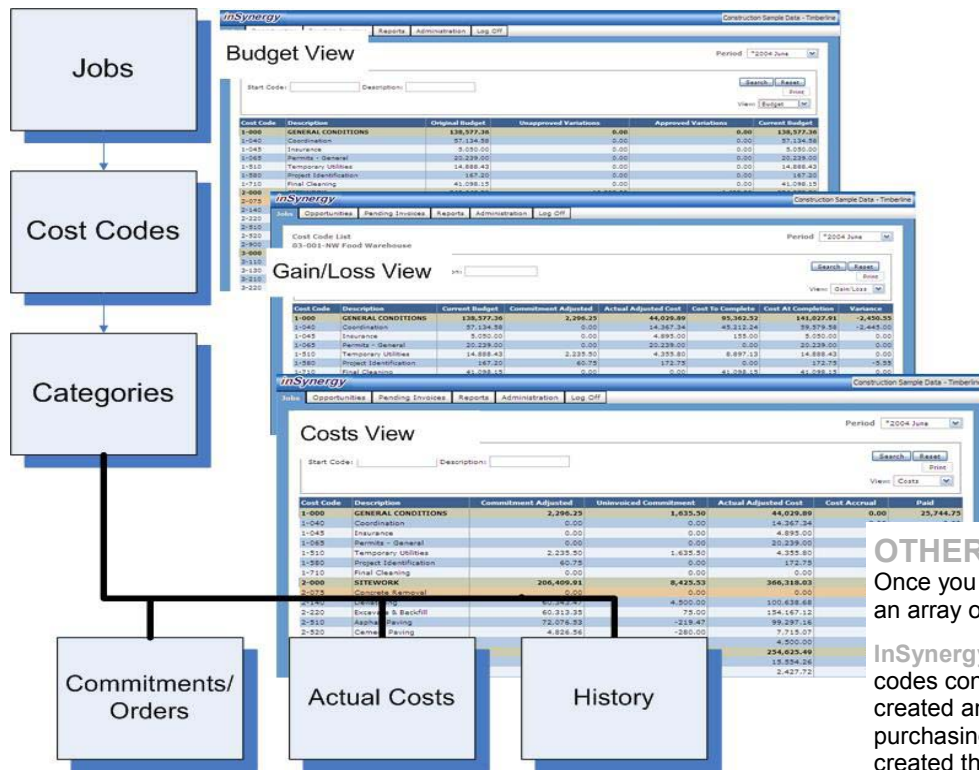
Jobs

Cost Codes

Categories

Commitments/ Orders

Actual Costs

History

inSynergy
Construction Sample Data - Timberline
Reports Administration Log Off

Budget View

Period *2004 June

Start Code: Description:

Search Reset Print
View: Budget

| Cost Code | Description | Original Budget | Unapproved Variations | Approved Variations | Current Budget |
|---|---|---|---|---|---|
| 1-000 | GENERAL CONDITIONS | 138,577.36 | 0.00 | 0.00 | 138,577.36 |
| 1-040 | Coordination | 57,134.58 | 0.00 | 0.00 | 57,134.58 |
| 1-045 | Insurance | 5,050.00 | 0.00 | 0.00 | 5,050.00 |
| 1-065 | Permits - General | 20,239.00 | 0.00 | 0.00 | 20,239.00 |
| 1-510 | Temporary Utilities | 14,888.43 | 0.00 | 0.00 | 14,888.43 |
| 1-580 | Project Identification | 167.20 | 0.00 | 0.00 | 167.20 |
| 1-710 | Final Cleaning | 41,098.15 | 0.00 | 0.00 | 41,098.15 |

inSynergy
Construction Sample Data - Timberline
Jobs Opportunities Pending Invoices Reports Administration Log Off

Cost Code List
03-001-NW Food Warehouse

Period *2004 June

Gain/Loss View

Search Reset Print
View: Gain/Loss

| Cost Code | Description | Current Budget | Commitment Adjusted | Actual Adjusted Cost | Cost To Complete | Cost At Completion | Variance |
|---|---|---|---|---|---|---|---|
| 1-000 | GENERAL CONDITIONS | 138,577.36 | 2,296.25 | 44,029.89 | 95,362.52 | 141,027.91 | -2,450.55 |
| 1-040 | Coordination | 57,134.58 | 0.00 | 14,367.34 | 45,212.24 | 59,579.58 | -2,445.00 |
| 1-045 | Insurance | 5,050.00 | 0.00 | 4,895.00 | 155.00 | 5,050.00 | 0.00 |
| 1-065 | Permits - General | 20,239.00 | 0.00 | 20,239.00 | 0.00 | 20,239.00 | 0.00 |
| 1-510 | Temporary Utilities | 14,888.43 | 2,235.50 | 4,355.80 | 8,897.13 | 14,888.43 | 0.00 |
| 1-580 | Project Identification | 167.20 | 60.75 | 172.75 | 0.00 | 172.75 | -5.55 |
| 1-710 | Final Cleaning | 41,098.15 | 0.00 | 0.00 | 41,098.15 | 41,098.15 | 0.00 |

inSynergy
Construction Sample Data - Timberline
Jobs Opportunities Pending Invoices Reports Administration Log Off

Costs View

Period *2004 June

Start Code: Description:

Search Reset Print
View: Costs

| Cost Code | Description | Commitment Adjusted | Uninvoiced Commitment | Actual Adjusted Cost | Cost Accrual | Paid |
|---|---|---|---|---|---|---|
| 1-000 | GENERAL CONDITIONS | 2,296.25 | 1,635.50 | 44,029.89 | 0.00 | 25,744.75 |
| 1-040 | Coordination | 0.00 | 0.00 | 14,367.34 | | |
| 1-045 | Insurance | 0.00 | 0.00 | 4,895.00 | | |
| 1-065 | Permits - General | 0.00 | 0.00 | 20,239.00 | | |
| 1-510 | Temporary Utilities | 2,235.50 | 1,635.50 | 4,355.80 | | |
| 1-580 | Project Identification | 60.75 | 0.00 | 172.75 | | |
| 1-710 | Final Cleaning | 0.00 | 0.00 | 0.00 | | |
| 2-000 | SITEWORK | 206,409.91 | 8,425.53 | 366,318.03 | | |
| 2-075 | Concrete Removal | 0.00 | 0.00 | 0.00 | | |
| 2-140 | Dewatering | 60,342.47 | 4,500.00 | 100,638.68 | | |
| 2-220 | Excavate & Backfill | 60,313.35 | 75.00 | 154,167.12 | | |
| 2-510 | Asphalt Paving | 72,076.53 | -219.47 | 99,297.16 | | |
| 2-520 | Cement Paving | 4,826.56 | -280.00 | 7,715.07 | | |
| | | | | 4,500.00 | | |
| | | | | 254,625.49 | | |
| | | | | 15,554.26 | | |
| | | | | 2,427.72 | | |

OTHER
Once you
an array o

InSynergy
codes con
created ar
purchasin
created th